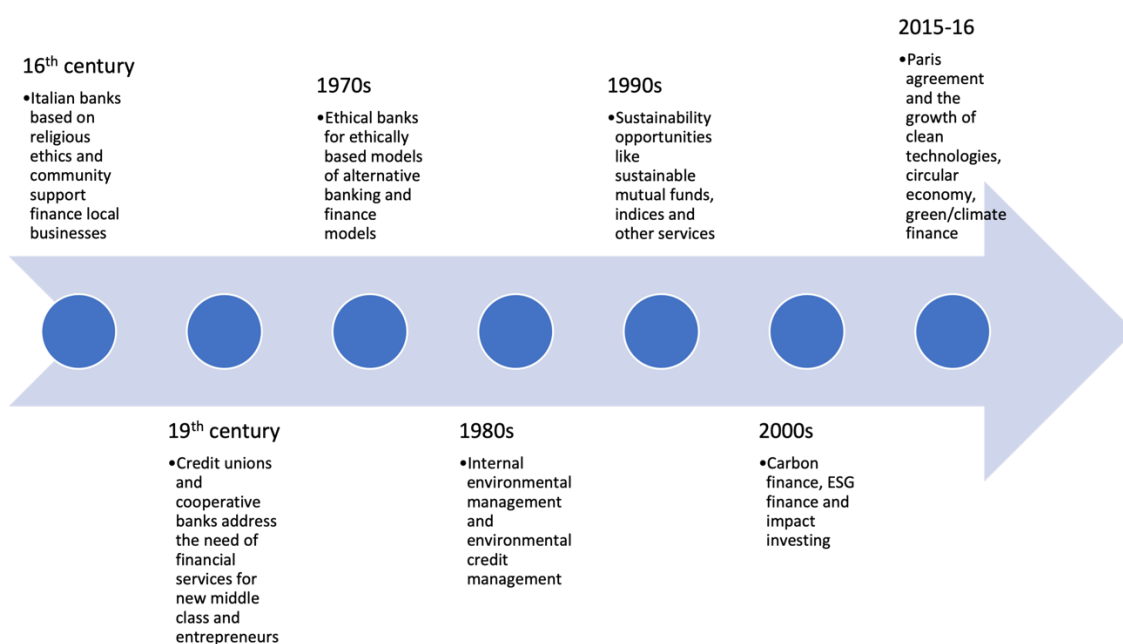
2015-16

•Paris agreement and the growth of clean technologies, circular economy, green/climate finance

16$^{th}$ century

•Italian banks based on religious ethics and community support finance local businesses

1970s

•Ethical banks for ethically based models of alternative banking and finance models

1990s

•Sustainability opportunities like sustainable mutual funds, indices and other services

19$^{th}$ century

•Credit unions and cooperative banks address the need of financial services for new middle class and entrepreneurs

1980s

•Internal environmental management and environmental credit management

2000s

•Carbon finance, ESG finance and impact investing